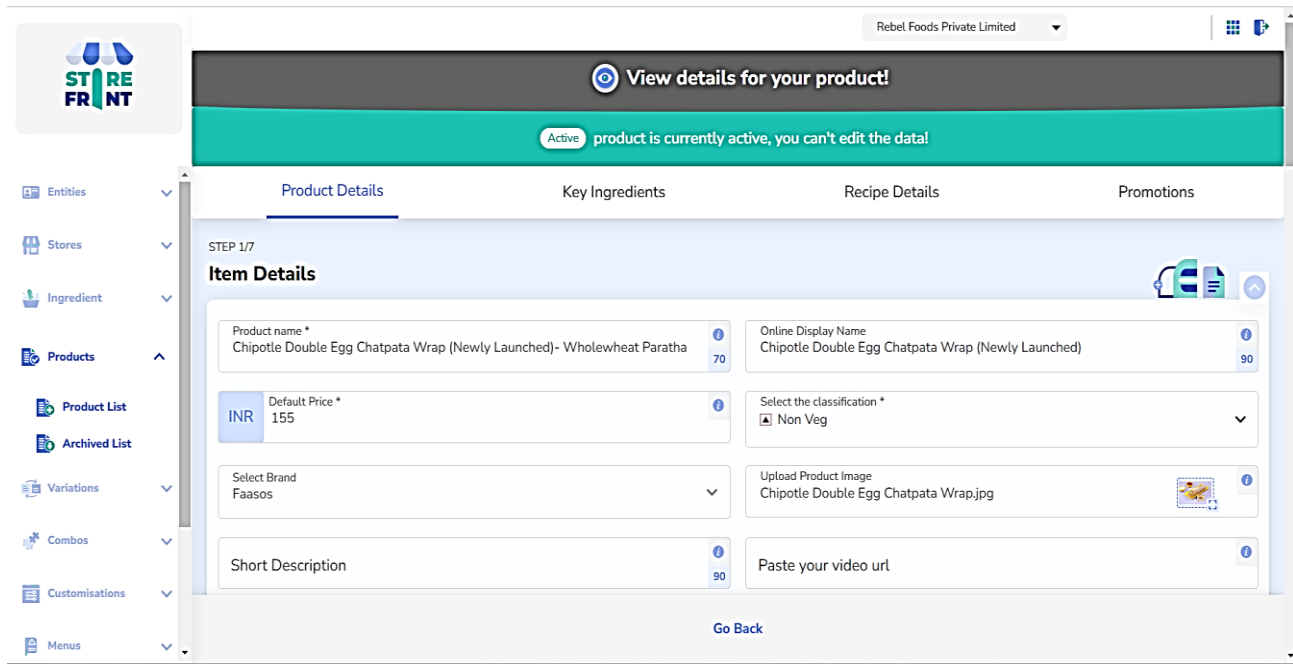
STORE FRONT

Rebel Foods Private Limited

View details for your product!

Active product is currently active, you can't edit the data!

Entities
Stores
Ingredient
Products
Product List
Archived List
Variations
Combos
Customisations
Menus

Product Details
Key Ingredients
Recipe Details
Promotions

STEP 1/7
Item Details

Product name *
Chipotle Double Egg Chatpata Wrap (Newly Launched)- Wholewheat Paratha
70

Online Display Name
Chipotle Double Egg Chatpata Wrap (Newly Launched)
90

INR
Default Price *
155

Select the classification *
Non Veg

Select Brand
Faasos

Upload Product Image
Chipotle Double Egg Chatpata Wrap.jpg

Short Description
90

Paste your video url

Go Back